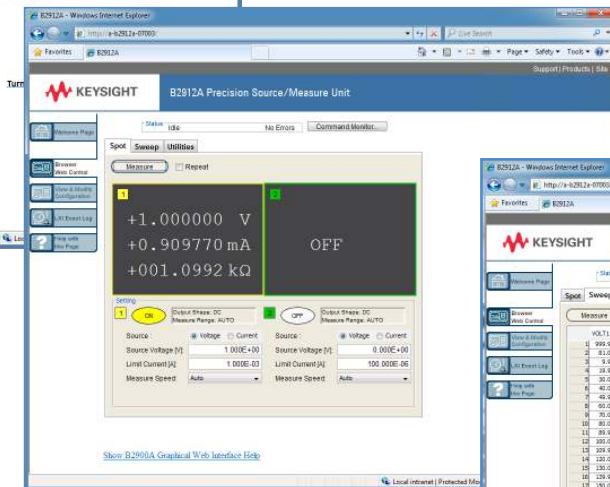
B2912A - Windows Internet Explorer

http://a-b2912a-07003/

Live Search

Favorites

B2912A

Page ▾ Safety ▾ Tools ▾

Support | Products | Site

Turn

KEYSIGHT

B2912A Precision Source/Measure Unit

Welcome Page

Browser Web Control

View & Modify Configuration

LXI Event Log

Help with this Page

Loc

Status Idle No Errors Command Monitor...

Spot Sweep Utilities

Measure Repeat

1

+1.000000 V
+0.909770 mA
+001.0992 kΩ

2

OFF

Setting

1 ON Output Shape: DC Measure Range: AUTO

2 OFF Output Shape: DC Measure Range: AUTO

Source : Voltage Current

Source Voltage [V]: 1.000E+00

Limit Current [A]: 1.000E-03

Measure Speed: Auto

Source : Voltage Current

Source Voltage [V]: 0.000E+00

Limit Current [A]: 100.000E-06

Measure Speed: Auto

Show B2900A Graphical Web Interface Help

Local intranet | Protected Mo

B2912A - Windows Internet Explorer

http://a-b2912a-07003

Favorites

B2912A

KEYSIGHT

Sta

Welcome Page

Spot Sweep

Browser Web Control

Measure

View & Modify Configuration

VOLT1

LXI Event Log

Help with this Page

| | |
|---|---|
| 1 | 999.9 |
| 2 | 81.0 |
| 3 | 9.9 |
| 4 | 19.9 |
| 5 | 30.0 |
| 6 | 40.0 |
| 7 | 49.9 |
| 8 | 60.0 |
| 9 | 70.0 |
| 10 | 80.0 |
| 11 | 89.9 |
| 12 | 100.0 |
| 13 | 109.9 |
| 14 | 120.0 |
| 15 | 130.0 |
| 16 | 139.9 |